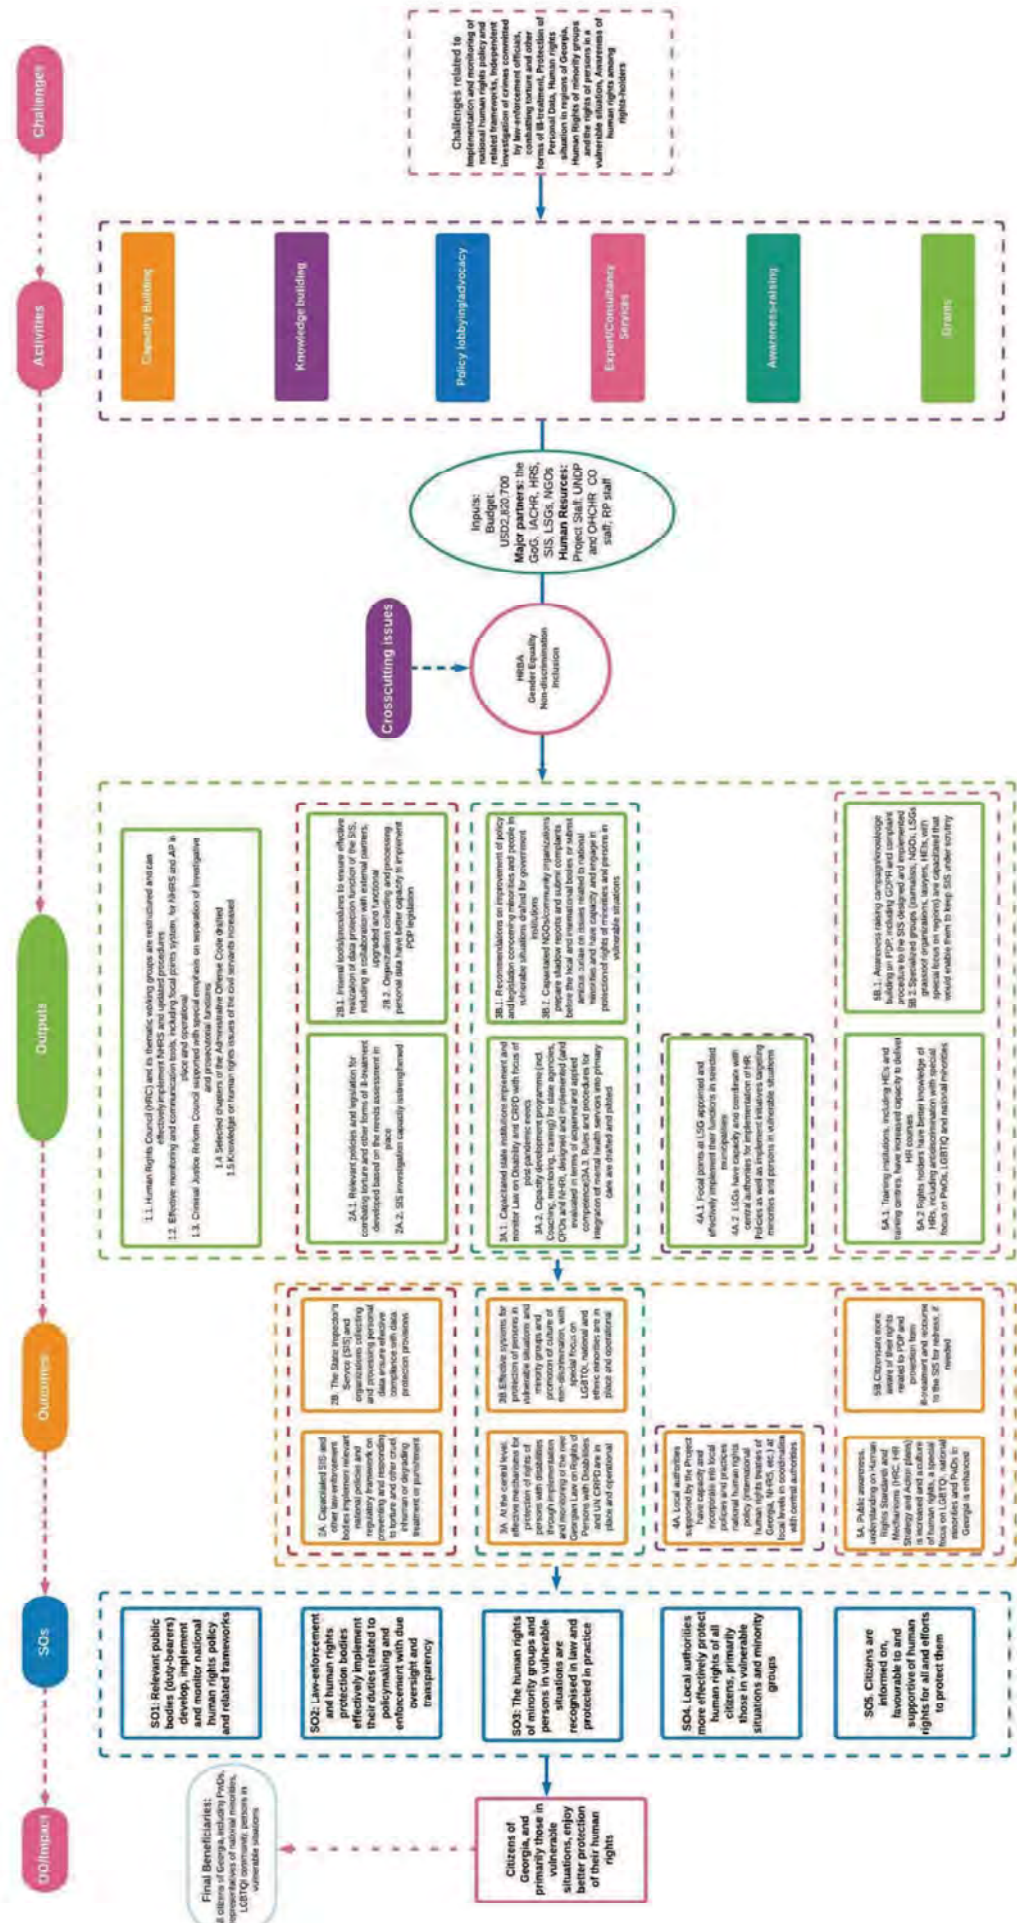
Challenges

Challenges related to implementation and monitoring of national human rights policy and related frameworks, Independent investigation of crimes committed by law-enforcement officials, combatting torture and other forms of ill-treatment, Protection of Personal Data, Human rights situation in regions of Georgia, Human Rights of minority groups and the rights of persons in a vulnerable situation, Awareness of human rights among rights-holders

Activities

Capacity Building

Knowledge building

Policy lobbying/advocacy

Expert/Consultancy Services

Awareness-raising

Grants

Inputs: Budget: USD2,820,700 Major partners: the GoG, IACHR, HRS, SIS, LSGs, NGOs Human Resources: Project Staff, UNDP and OHCHR CO staff, RP staff

Crosscutting issues

HRBA Gender Equality Non-discrimination Inclusion

Outputs

1.1. Human Rights Council (HRC) and its thematic working groups are restructured and can effectively implement NHRS and updated procedures
1.2. Effective monitoring and communication tools, including focal points system, for NHRS and AP is place and operational
1.3. Criminal Justice Reform Council supported with special emphasis on separation of investigative and prosecutorial functions
1.4 Selected chapters of the Administrative Offense Code drafted
1.5 Knowledge on human rights issues of the civil servants increased

2A.1. Relevant policies and legislation for combating torture and other forms of ill-treatment developed based on the needs assessment in place
2A.2. SIS investigation capacity is strengthened

2B.1. Internal tools/procedures to ensure effective realization of data protection function of the SIS, including a collaboration with external partners, upgraded and functional
2B.2. Organizations collecting and processing personal data have better capacity to implement PDP legislation

3A.1. Capacitated state institutions implement and monitor Law on Disability and CRPD with focus of post-pandemic needs
3A.2. Capacity development programmes (incl. coaching, mentoring, training) for state agencies, OPDs and NHRI, designed and implemented (and contribute to improvement of attitudes and competence)3A.3. Rules and procedures for integration of mental health services into primary care are drafted and piloted

3B.1. Recommendations on improvement of policy and legislation concerning minorities and people in vulnerable situations drafted for government institutions
3B.2. Capacitated NGOs/community organizations prepare shadow reports and submit complaints before the local and international bodies or submit amicus curiae on issues related to national minorities and have capacity and engage in protectionof rights of minorities and persons in vulnerable situations

4A.1. Focal points at LSG appointed and effectively implement their functions in selected municipalities
4A.2. LSGs have capacity and coordinate with central authorities for implementation of HR Policies as well as implement initiatives targeting minorities and persons in vulnerable situations

5A.1. Training institutions, including HEIs and training centres, have increased capacity to deliver HR courses
5A.2 Rights holders have better knowledge of HRs, including antidiscrimination with special focus on PwDs, LGBTIQ and national minorities

5B.1. Awareness raising campaign/knowledge building on PDP, including GDPR and complaint procedure to the SIS designed and implemented
5B.2 Specialized groups (journalists, NGOs, LSGs grassroot organizations, lawyers, HEIs, with special focus on regions) are capacitated that would enable them to keep SIS under scrutiny

Outcomes

2A. Capacitated SIS and other law-enforcement bodies implement relevant national policies and regulatory framework on preventing and responding to torture and other cruel, inhuman or degrading treatment or punishment

2B. The State Inspector's Service (SIS) and organizations collecting and processing personal data ensure effective compliance with data protection provisions

3A. At the central level, effective mechanisms for protection of rights of persons with disabilities through implementation and monitoring of the new Georgian Law on Rights of Persons with Disabilities and UN CRPD are in place and operational

3B.Effective systems for protection of persons in vulnerable situations and minority groups and promotion of culture of non-discrimination, with special focus on LGBTIQ, national and ethnic minorities are in place and operational

4A. Local authorities supported by the Project have capacity and incorporate into local policies and practices national human rights policy (international human rights treaties of Georgia, NHRS, etc.) at local levels in coordination with central authorities

5A. Public awareness, understanding on Human Rights Standards and Mechanisms (HRC, HR Strategy and Action plans) is increased and acculture of human rights, a special focus on LGBTQ, national minorities and PwDs in Georgia is enhanced

5B.Citizensare more aware of their rights related to PDP and protection from ill-treatment and welcome to the SIS for redress, if needed

SOs

SO1: Relevant public bodies (duty-bearers) develop, implement and monitor national human rights policy and related frameworks

SO2: Law-enforcement and human rights protection bodies effectively implement their duties related to policymaking and enforcement with due oversight and transparency

SO3: The human rights of minority groups and persons in vulnerable situations are recognised in law and protected in practice

SO4. Local authorities more effectively protect human rights of all citizens, primarily those in vulnerable situations and minority groups

SO5. Citizens are informed on, favourable to and supportive of human rights for all and efforts to protect them

OO/Impact

Citizens of Georgia, and primarily those in vulnerable situations, enjoy better protection of their human rights

Final Beneficiaries: all citizens of Georgia, including PwDs, representatives of national minorities, LGBTQI community, persons in vulnerable situations